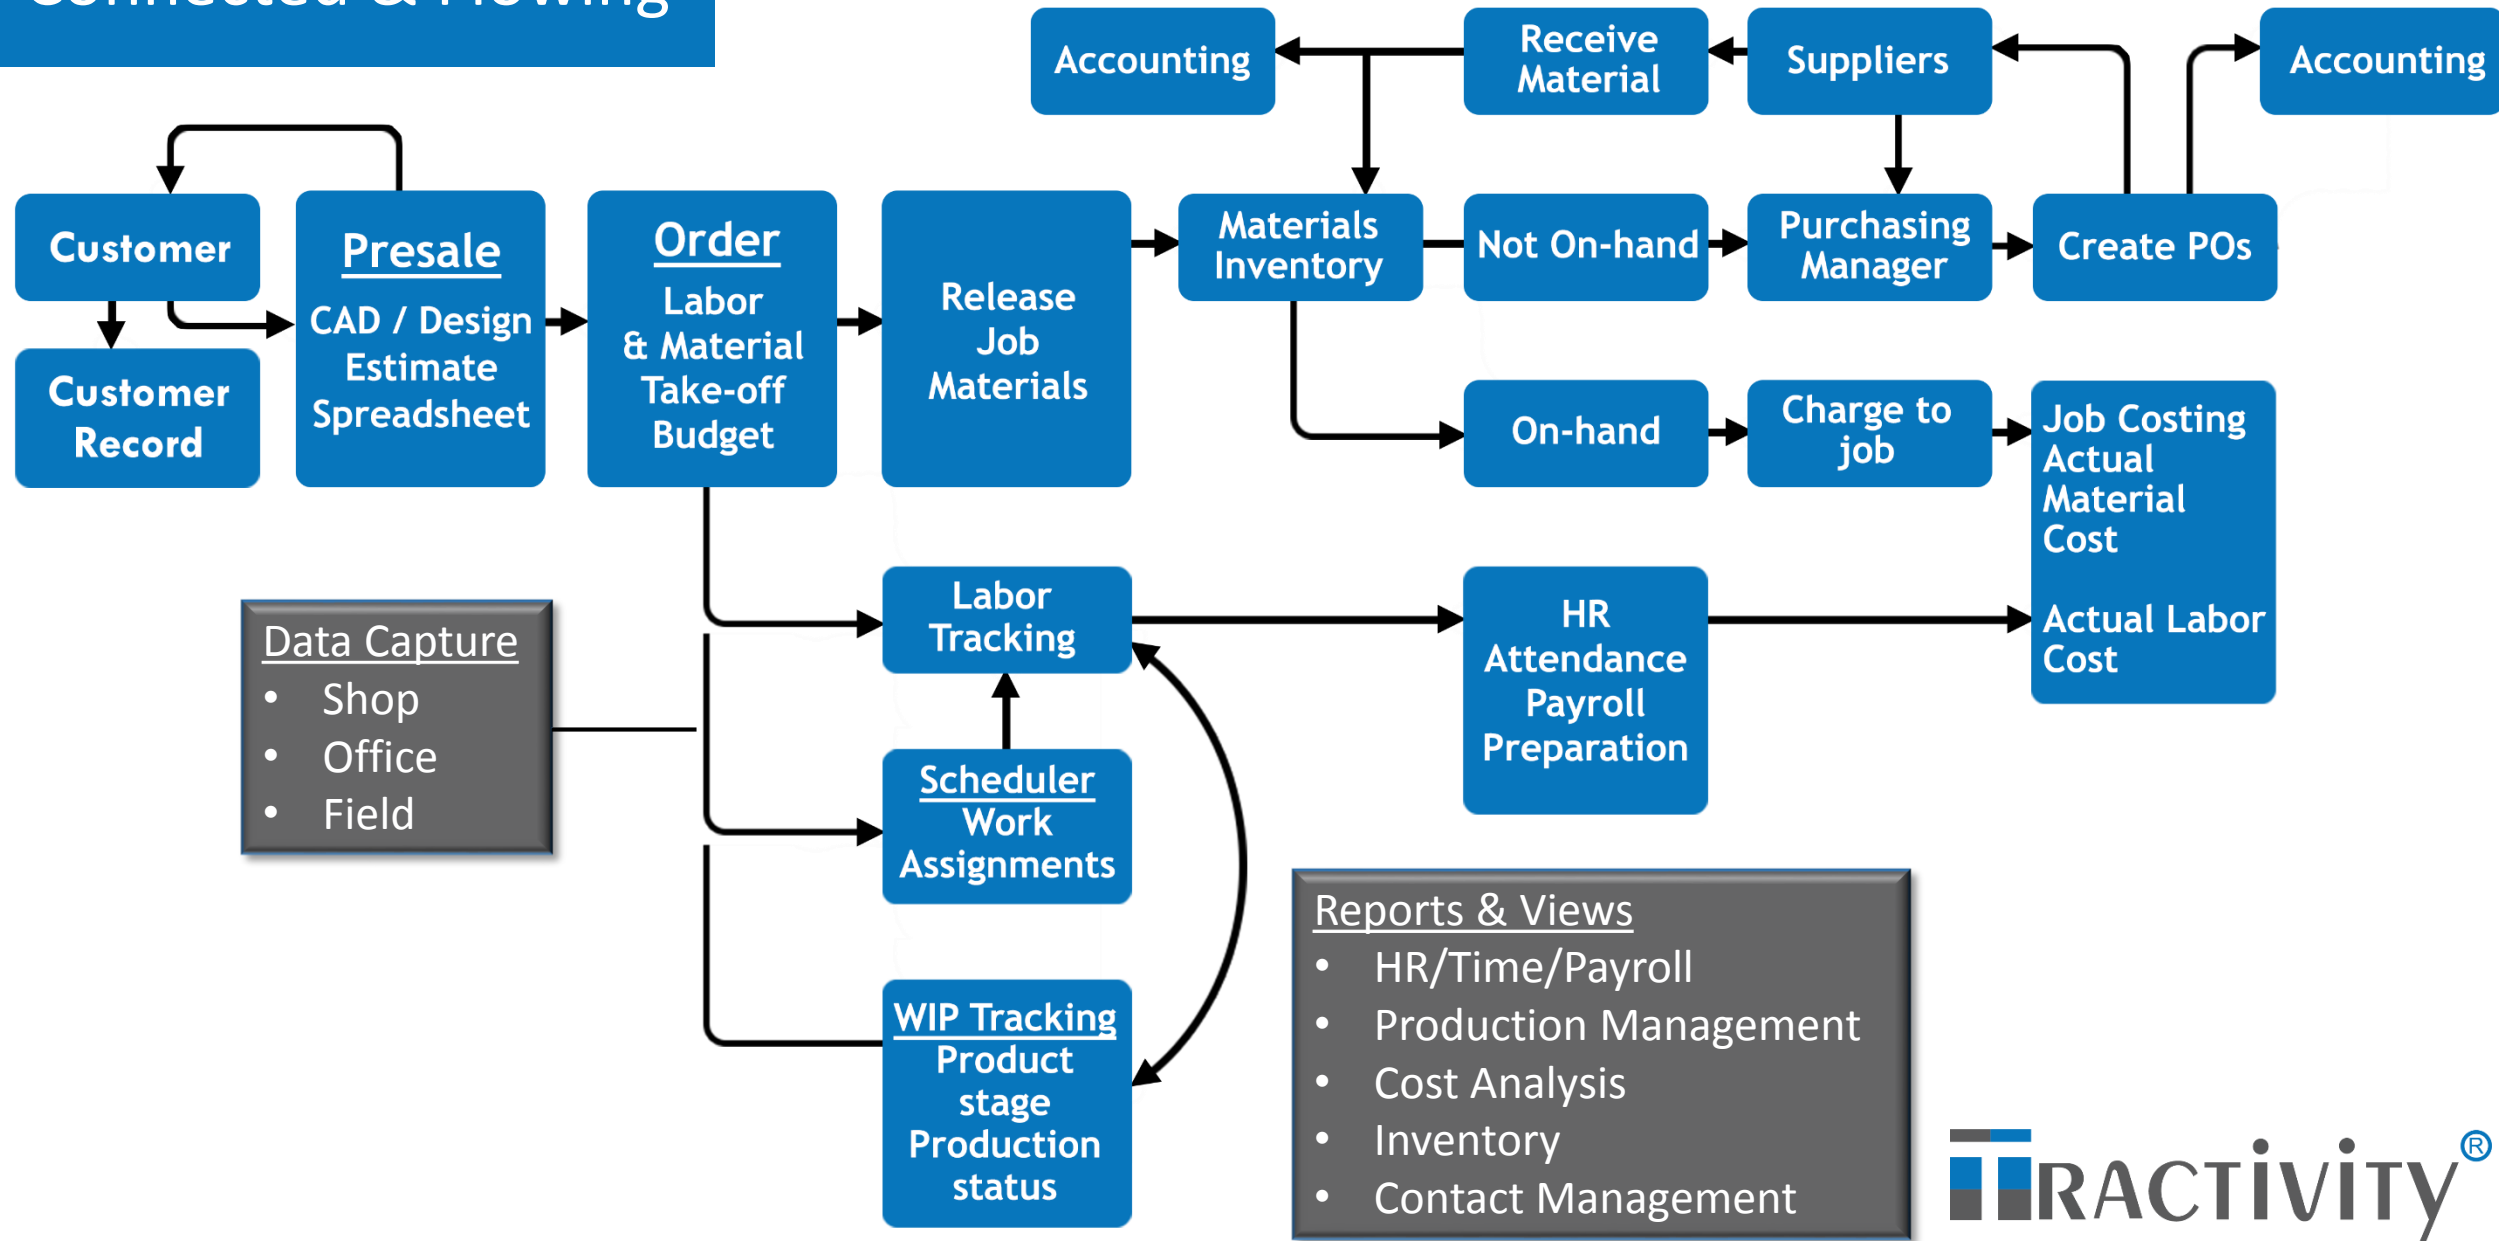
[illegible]

Accounting

Receive Material

Suppliers

Accounting

Customer

Presale
CAD / Design Estimate Spreadsheet

Order
Labor & Material Take-off Budget

Release Job Materials

Materials Inventory

Not On-hand

Purchasing Manager

Create POs

Customer Record

On-hand

Charge to job

Job Costing
Actual Material Cost

Actual Labor Cost

Labor Tracking

HR Attendance Payroll Preparation

Data Capture
• Shop
• Office
• Field

Scheduler
Work Assignments

WIP Tracking
Product stage Production status

Reports & Views
• HR/Time/Payroll
• Production Management
• Cost Analysis
• Inventory
• Contact Management

TRACTIVITY®